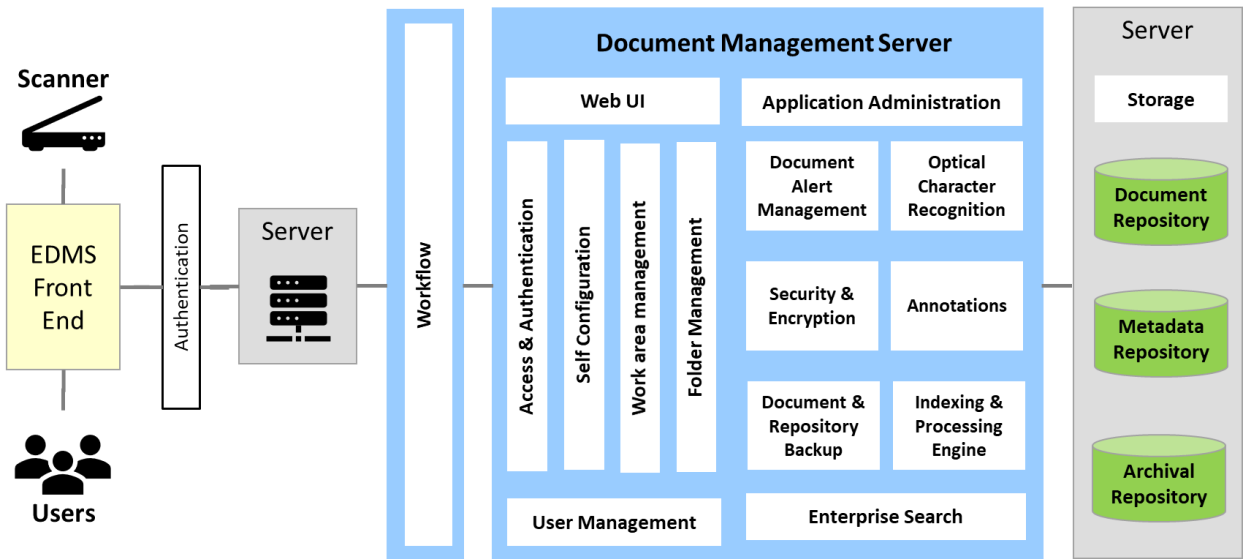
Scanner

EDMS Front End

Users

Authentication

Server

Workflow

Document Management Server

Web UI

Application Administration

Access & Authentication

Self Configuration

Work area management

Folder Management

Document Alert Management

Optical Character Recognition

Security & Encryption

Annotations

Document & Repository Backup

Indexing & Processing Engine

User Management

Enterprise Search

Server

Storage

Document Repository

Metadata Repository

Archival Repository